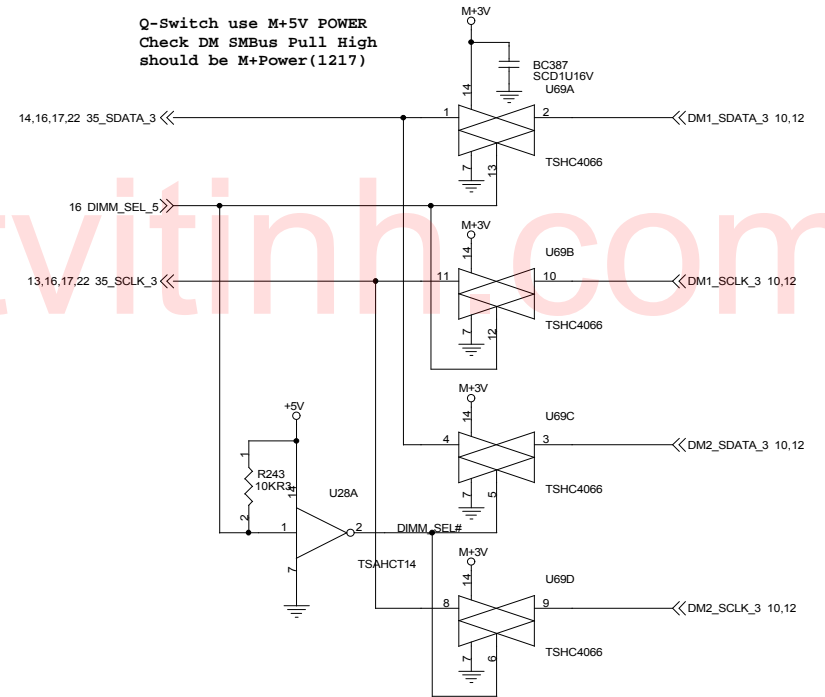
Q-Switch use M+5V POWER
Check DM SMBus Pull High
should be M+Power(1217)

M+3V
BC387
SCD1U16V
U69A
14
1
2
14,16,17,22 35_SDATA_3
DM1_SDATA_3 10,12
7
13
TSHC4066
16 DIMM_SEL_5
vitinh.com
M+3V
14
U69B
11
10
13,16,17,22 35_SCLK_3
DM1_SCLK_3 10,12
7
12
TSHC4066
M+3V
+5V
14
U69C
4
3
DM2_SDATA_3 10,12
1
R243
10KR3
14
7
5
TSHC4066
U28A
2
1
2
DIMM_SEL#
7
TSAHCT14
M+3V
14
U69D
8
9
DM2_SCLK_3 10,12
7
6
TSHC4066